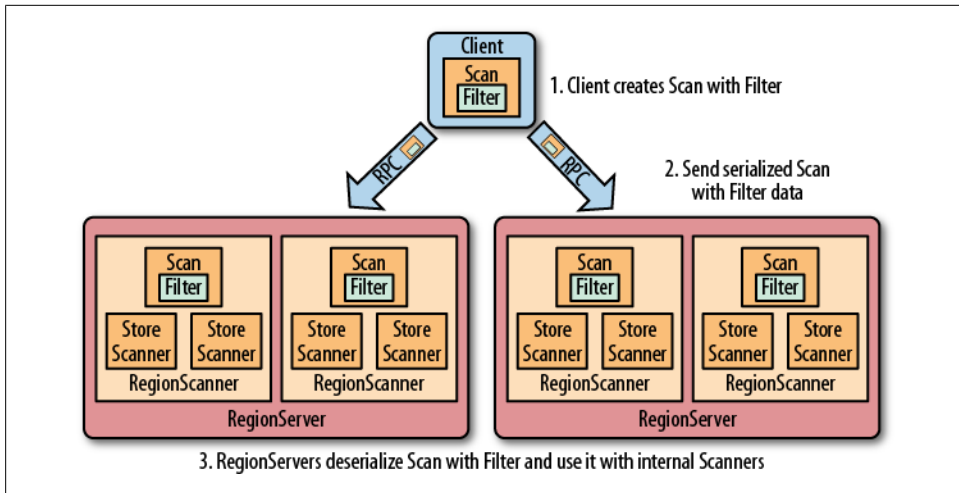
Client
Scan
Filter

1. Client creates Scan with Filter

RPC

RPC

2. Send serialized Scan with Filter data

Scan
Filter
Store Scanner
Store Scanner
RegionScanner

Scan
Filter
Store Scanner
Store Scanner
RegionScanner

RegionServer

Scan
Filter
Store Scanner
Store Scanner
RegionScanner

Scan
Filter
Store Scanner
Store Scanner
RegionScanner

RegionServer

3. RegionServers deserialize Scan with Filter and use it with internal Scanners